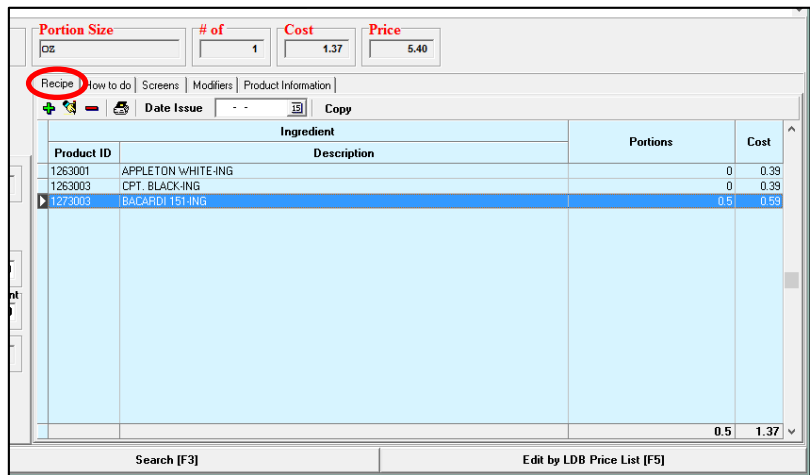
Portion Size
oz

# of
1

Cost
1.37

Price
5.40

Recipe | How to do | Screens | Modifiers | Product Information

Date Issue - - Copy

| Ingredient | | Portions | Cost |
|---|---|---|---|
| Product ID | Description | | |
| 1263001 | APPLETON WHITE-ING | 0 | 0.39 |
| 1263003 | CPT. BLACK-ING | 0 | 0.39 |
| 1273003 | BACARDI 151-ING | 0.5 | 0.59 |
| | | 0.5 | 1.37 |

nt

Search [F3]

Edit by LDB Price List [F5]